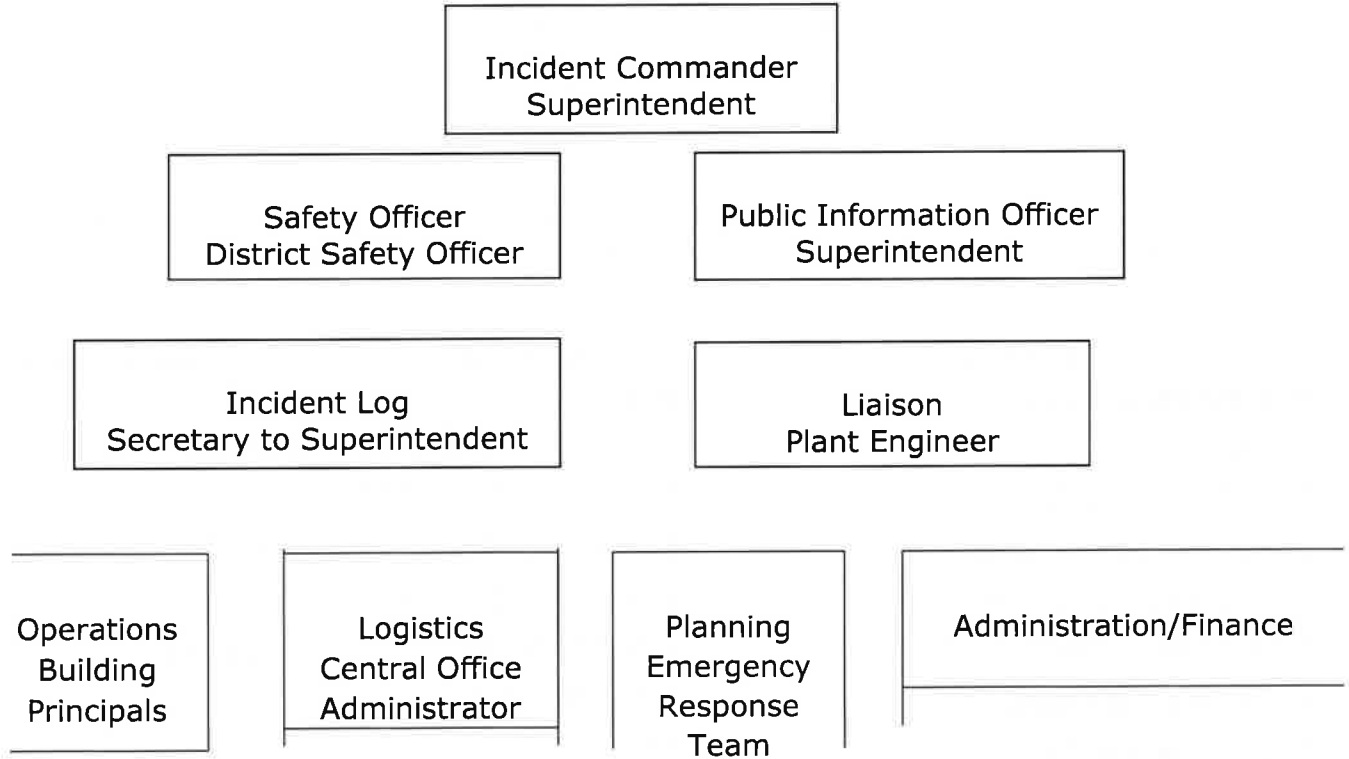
Incident Commander
Superintendent

Safety Officer
District Safety Officer

Public Information Officer
Superintendent

Incident Log
Secretary to Superintendent

Liaison
Plant Engineer

Operations
Building
Principals

Logistics
Central Office
Administrator

Planning
Emergency
Response
Team

Administration/Finance